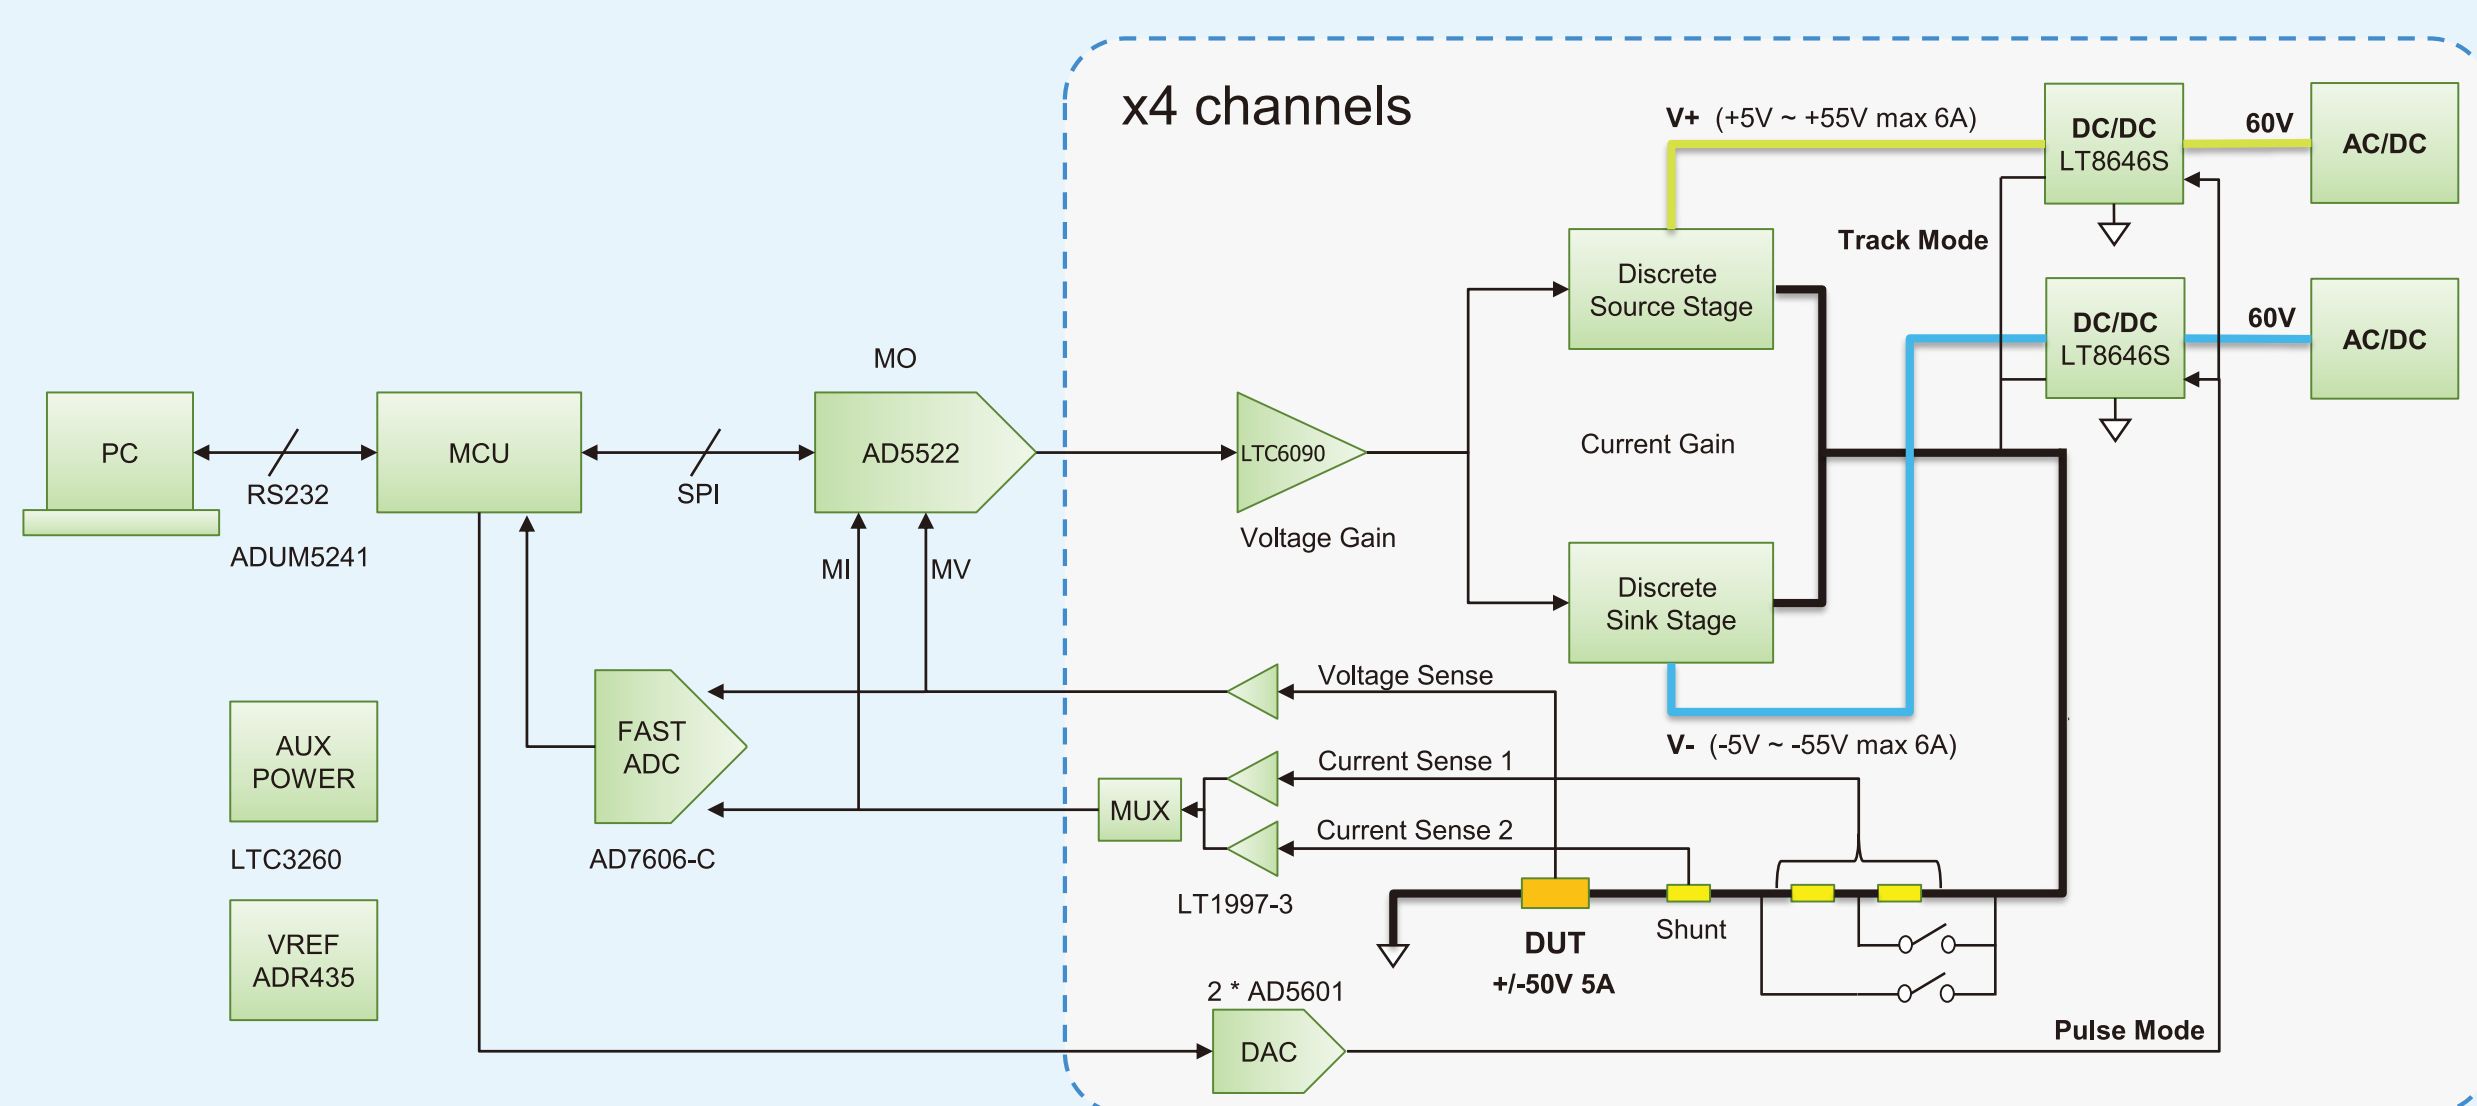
x4 channels

V+ (+5V ~ +55V max 6A)

DC/DC LT8646S

60V

AC/DC

Track Mode

Discrete Source Stage

DC/DC LT8646S

60V

AC/DC

MO

PC

RS232

ADUM5241

MCU

SPI

AD5522

LTC6090

Voltage Gain

Current Gain

MI

MV

Discrete Sink Stage

Voltage Sense

AUX POWER

FAST ADC

V- (-5V ~ -55V max 6A)

Current Sense 1

MUX

Current Sense 2

LTC3260

AD7606-C

LT1997-3

Shunt

DUT

+/-50V 5A

VREF ADR435

2 * AD5601

DAC

Pulse Mode